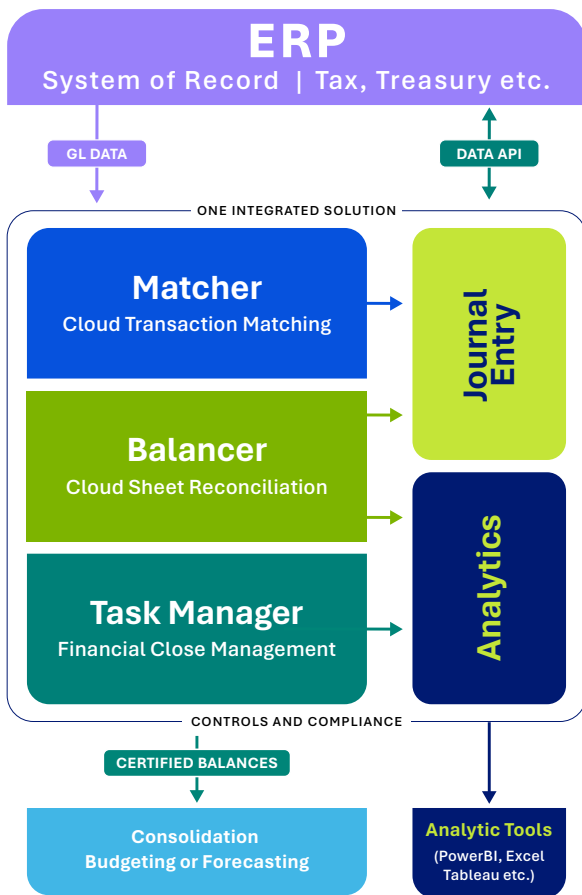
ERP
System of Record | Tax, Treasury etc.

GL DATA

DATA API

ONE INTEGRATED SOLUTION

Matcher
Cloud Transaction Matching

Balancer
Cloud Sheet Reconciliation

Task Manager
Financial Close Management

Journal Entry

Analytics

CONTROLS AND COMPLIANCE

CERTIFIED BALANCES

Consolidation
Budgeting or Forecasting

Analytic Tools
(PowerBI, Excel Tableau etc.)